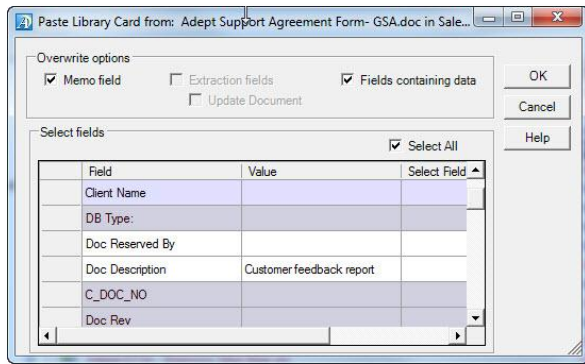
Paste Library Card from: Adept Support Agreement Form- GSA.doc in Sale...

Overwrite options

Memo field

Extraction fields

Fields containing data

Update Document

OK

Cancel

Help

Select fields

Select All

| | Field | Value | Select Field |
|---|---|---|---|
| | Client Name | | |
| | DB Type: | | |
| | Doc Reserved By | | |
| | Doc Description | Customer feedback report | |
| | C_DOC_NO | | |
| | Doc Rev | | |